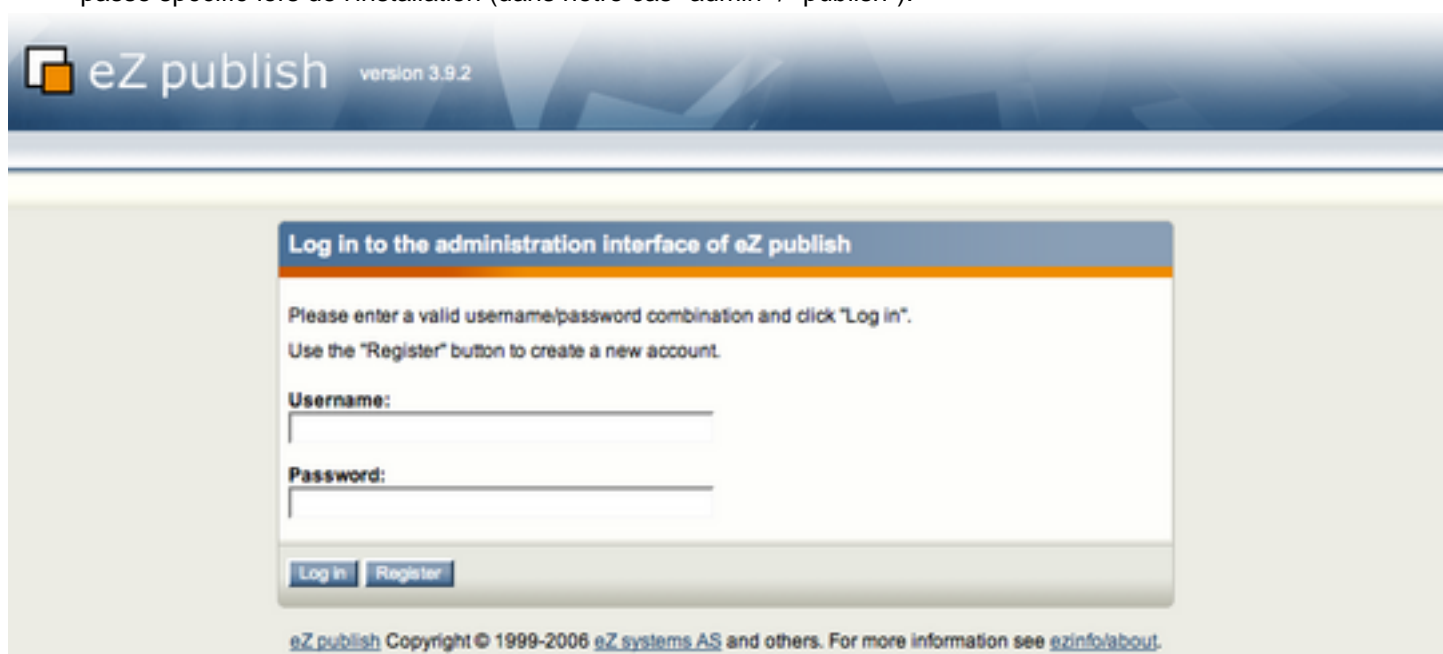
passe spécifié lors de l'installation (dans notre cas "admin" / "publish").

eZ publish version 3.9.2

Log in to the administration interface of eZ publish

Please enter a valid username/password combination and click "Log in".

Use the "Register" button to create a new account.

Username:

Password:

Log in Register

eZ publish Copyright © 1999-2006 eZ systems AS and others. For more information see ezinfo/about.